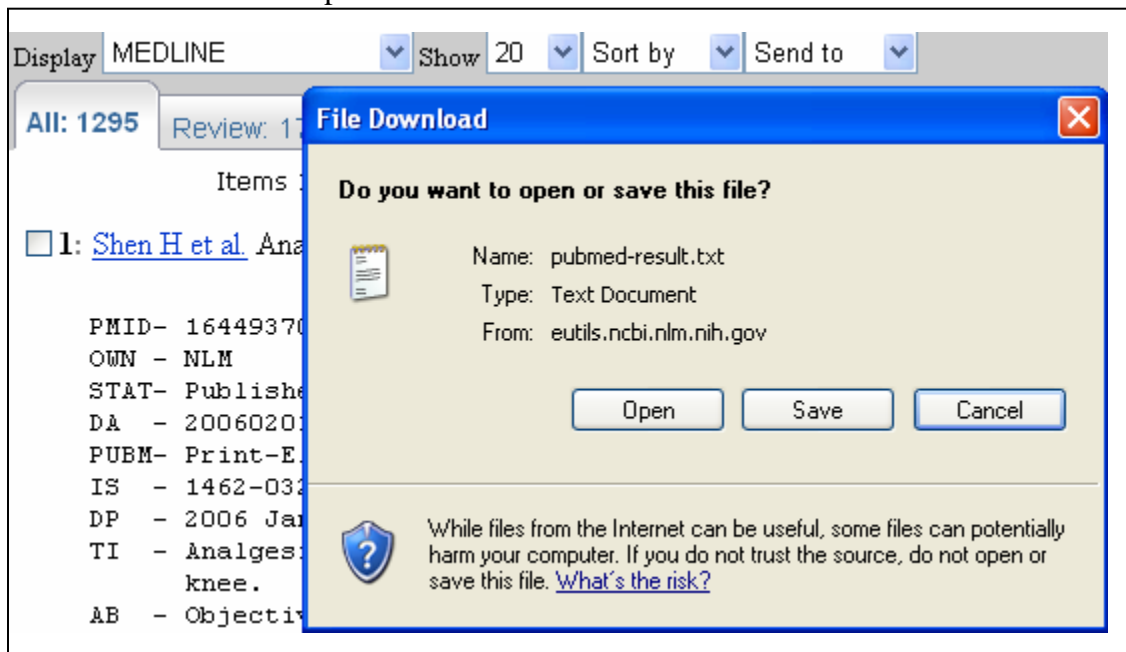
Display MEDLINE Show 20 Sort by Send to

All: 1295 Review: 1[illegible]

Items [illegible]

1: Shen H et al. Ana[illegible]

PMID- 1644937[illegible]
OWN - NLM
STAT- Publish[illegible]
DA - 2006020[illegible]
PUBM- Print-E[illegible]
IS - 1462-03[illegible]
DP - 2006 Ja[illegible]
TI - Analges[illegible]
knee.
AB - Objecti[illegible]

File Download

Do you want to open or save this file?

Name: pubmed-result.txt
Type: Text Document
From: eutils.ncbi.nlm.nih.gov

Open Save Cancel

While files from the Internet can be useful, some files can potentially harm your computer. If you do not trust the source, do not open or save this file. What's the risk?